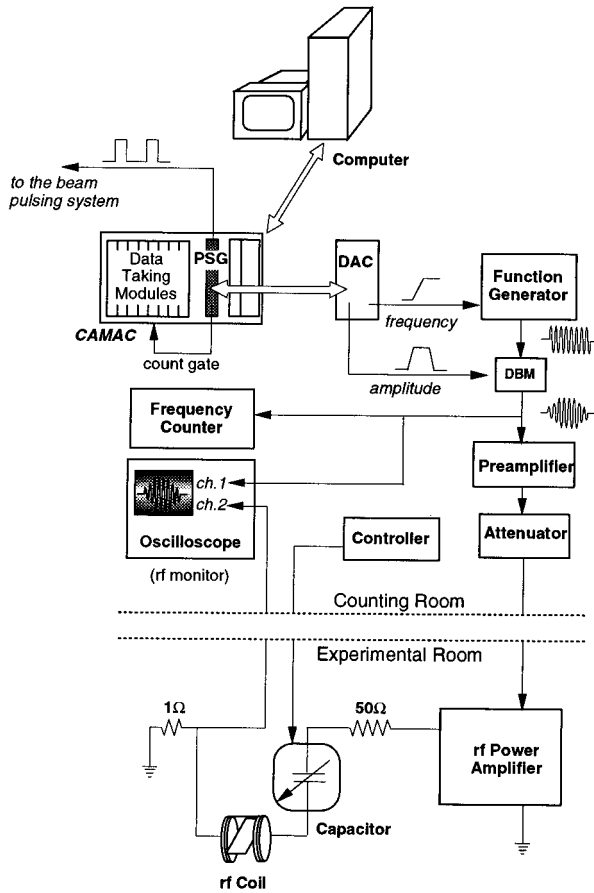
Computer

to the beam pulsing system

Data Taking Modules

PSG

CAMAC

count gate

DAC

frequency

amplitude

Function Generator

DBM

Frequency Counter

Preamplifier

ch.1

ch.2

Oscilloscope

(rf monitor)

Controller

Attenuator

Counting Room

Experimental Room

1Ω

50Ω

rf Power Amplifier

Capacitor

rf Coil